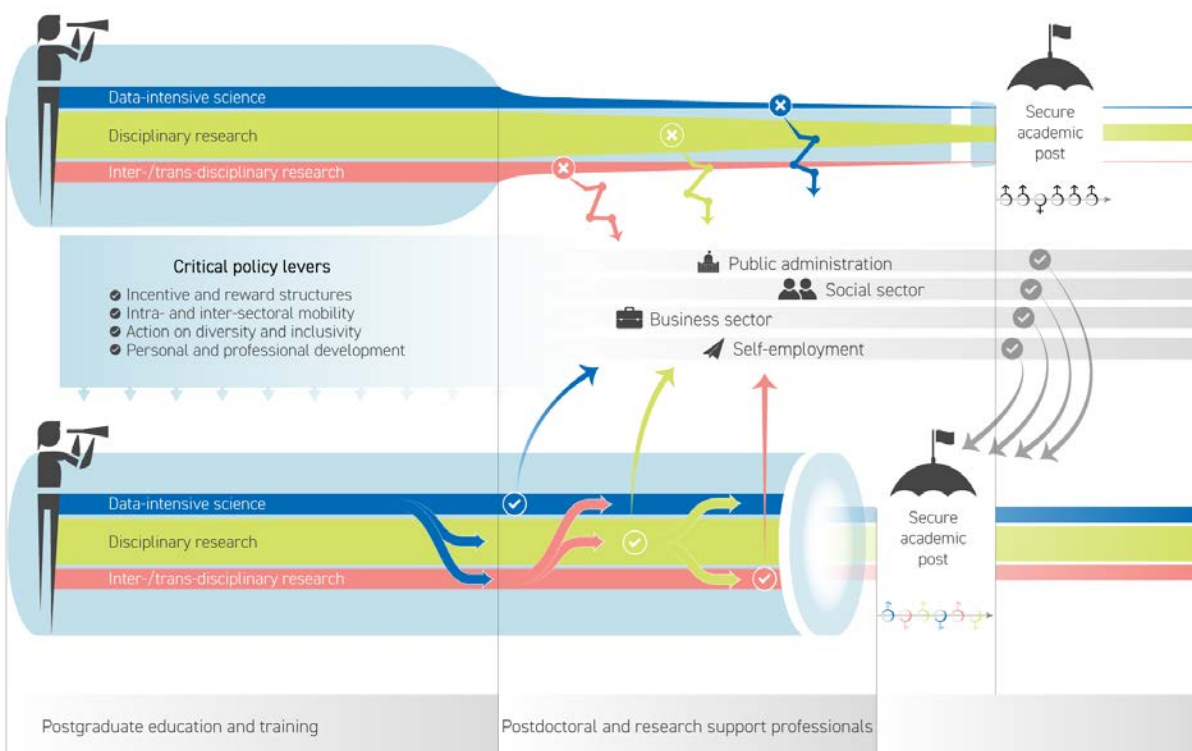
Data-intensive science

Disciplinary research

Inter-/trans-disciplinary research

Secure academic post

Critical policy levers

Incentive and reward structures
Intra- and inter-sectoral mobility
Action on diversity and inclusivity
Personal and professional development

Public administration

Social sector

Business sector

Self-employment

Data-intensive science

Disciplinary research

Inter-/trans-disciplinary research

Secure academic post

Postgraduate education and training

Postdoctoral and research support professionals